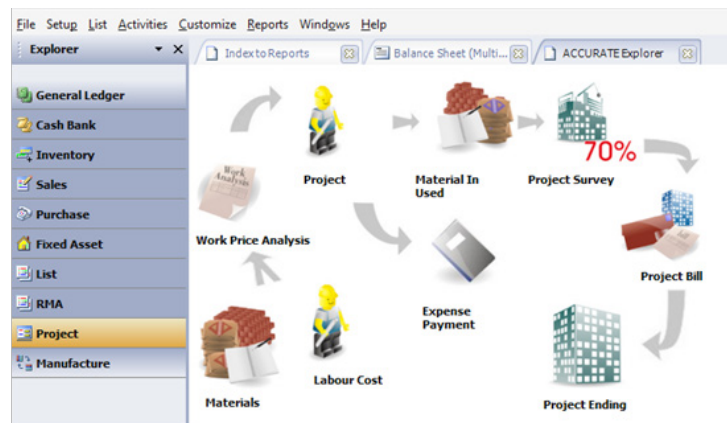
File Setup List Activities Customize Reports Windows Help

Explorer

General Ledger
Cash Bank
Inventory
Sales
Purchase
Fixed Asset
List
RMA
Project
Manufacture

Index to Reports
Balance Sheet (Multi...
ACCURATE Explorer

Work Analysis

Project
Material In Used
Project Survey
70%
Work Price Analysis
Project Bill
Expense Payment
Labour Cost
Materials
Project Ending